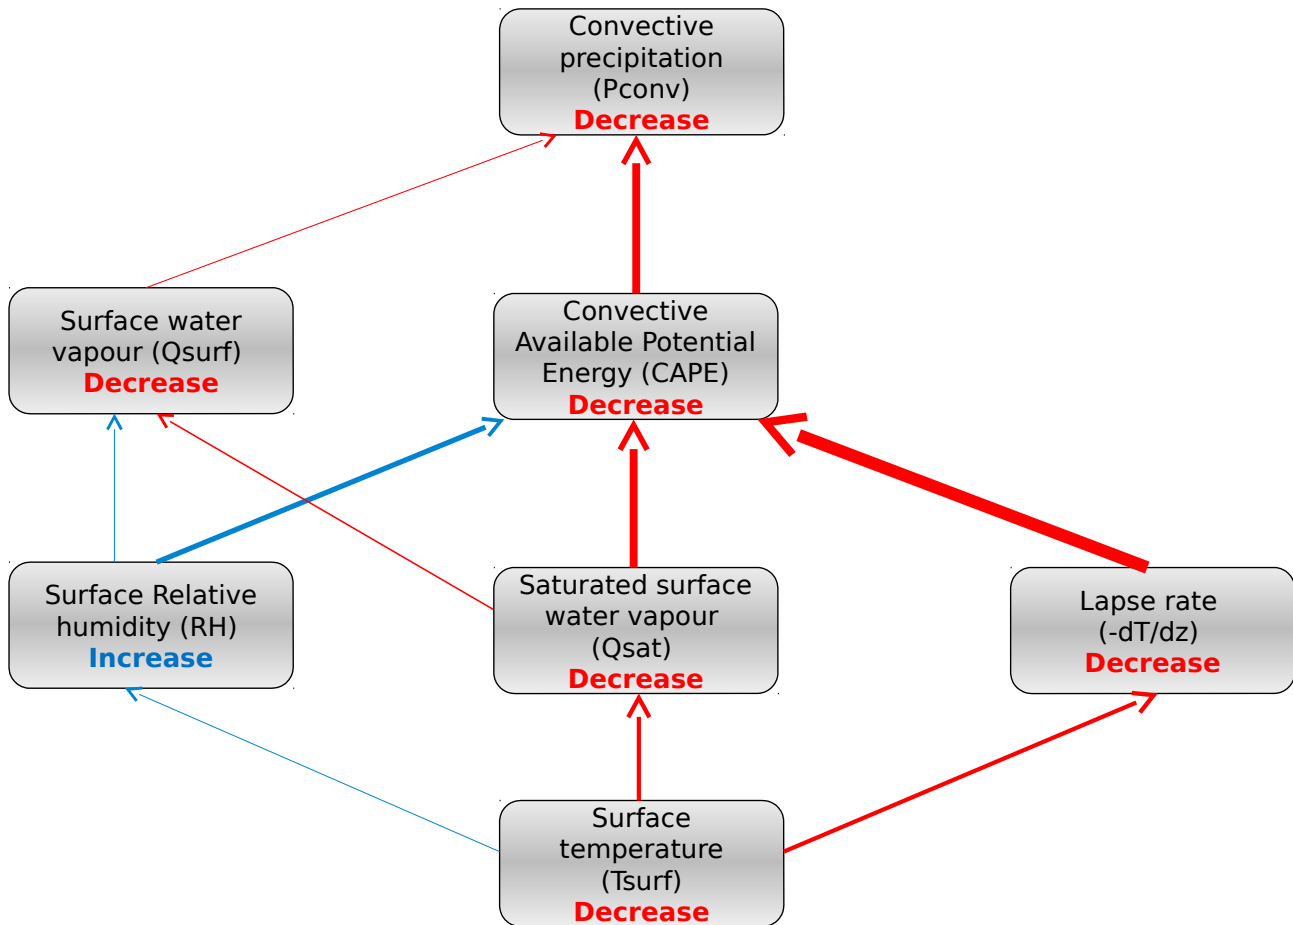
Convective precipitation (Pconv)
Decrease

Surface water vapour (Qsurf)
Decrease

Convective Available Potential Energy (CAPE)
Decrease

Surface Relative humidity (RH)
Increase

Saturated surface water vapour (Qsat)
Decrease

Lapse rate (-dT/dz)
Decrease

Surface temperature (Tsurf)
Decrease